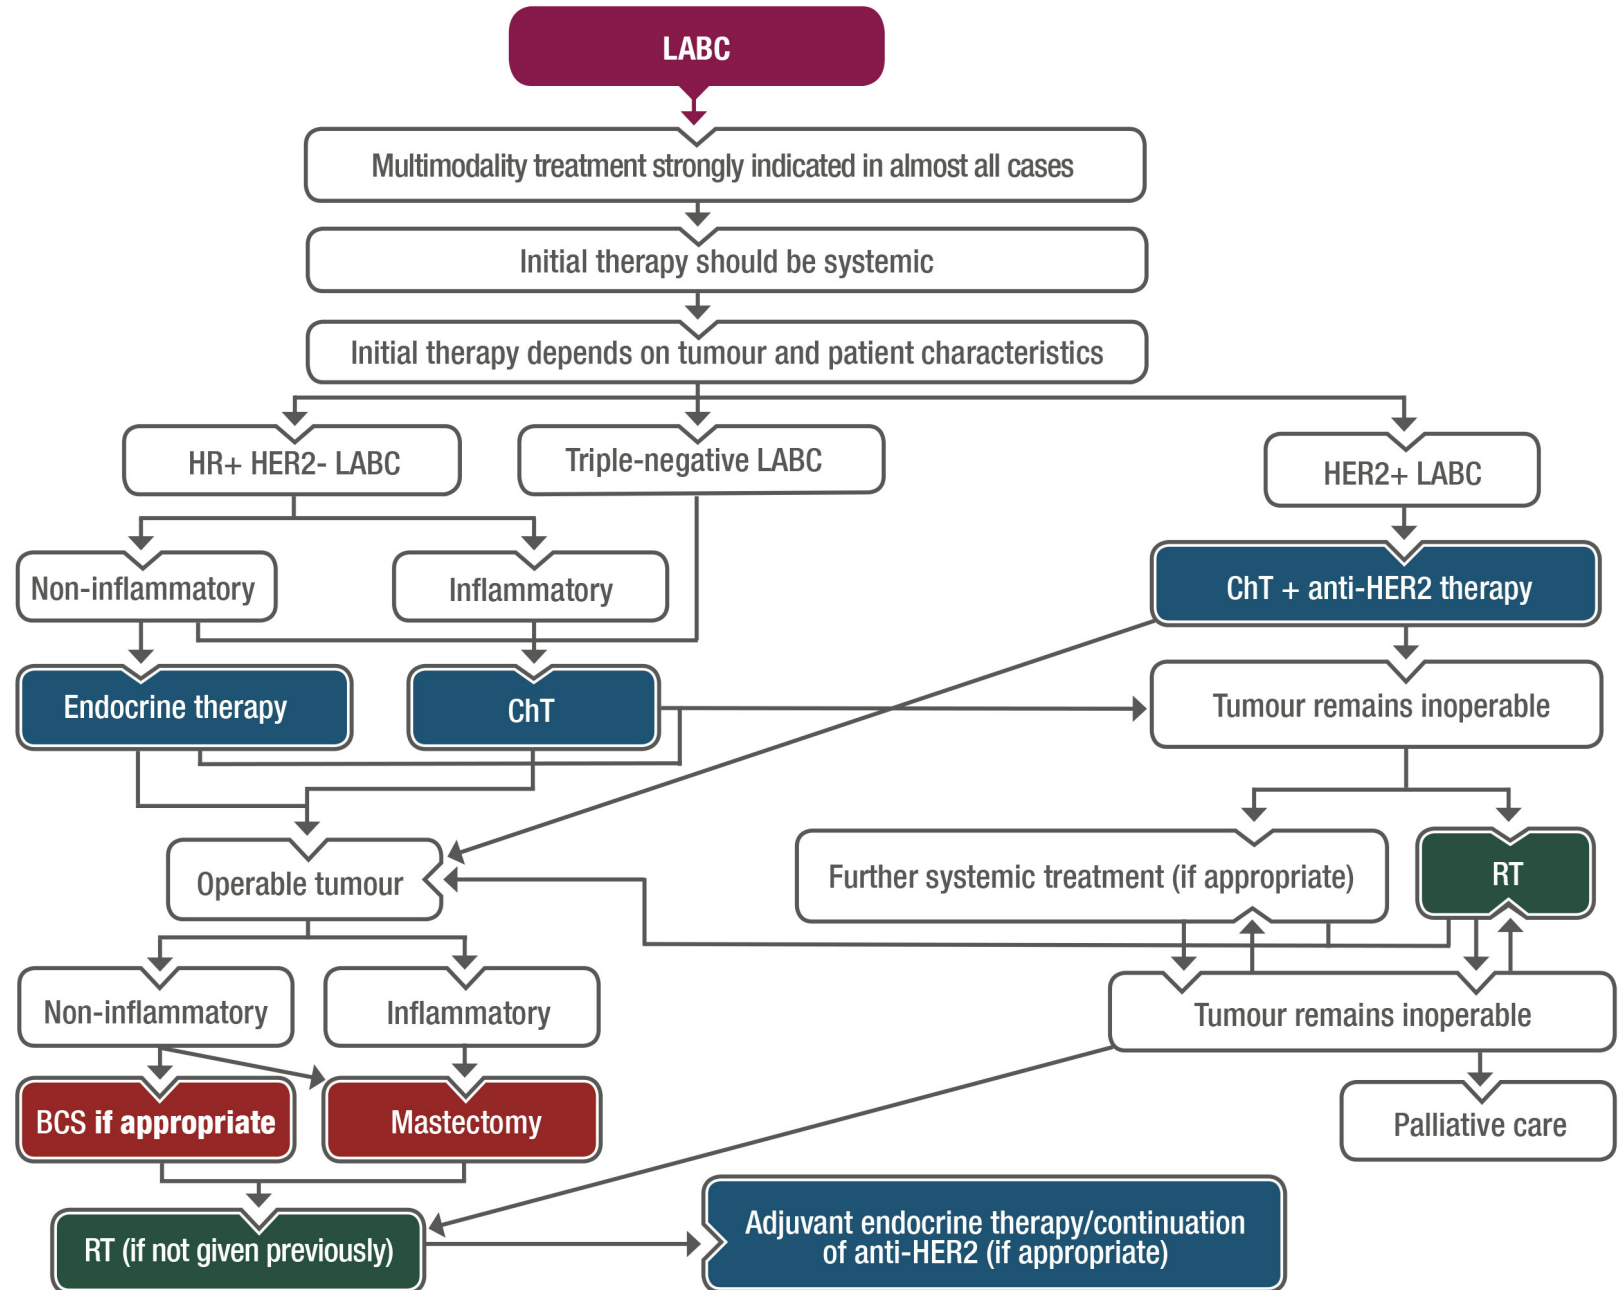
LABC

Multimodality treatment strongly indicated in almost all cases

Initial therapy should be systemic

Initial therapy depends on tumour and patient characteristics

HR+ HER2- LABC

Triple-negative LABC

HER2+ LABC

Non-inflammatory

Inflammatory

ChT + anti-HER2 therapy

Endocrine therapy

ChT

Tumour remains inoperable

Operable tumour

Further systemic treatment (if appropriate)

RT

Non-inflammatory

Inflammatory

Tumour remains inoperable

BCS if appropriate

Mastectomy

Palliative care

RT (if not given previously)

Adjuvant endocrine therapy/continuation of anti-HER2 (if appropriate)